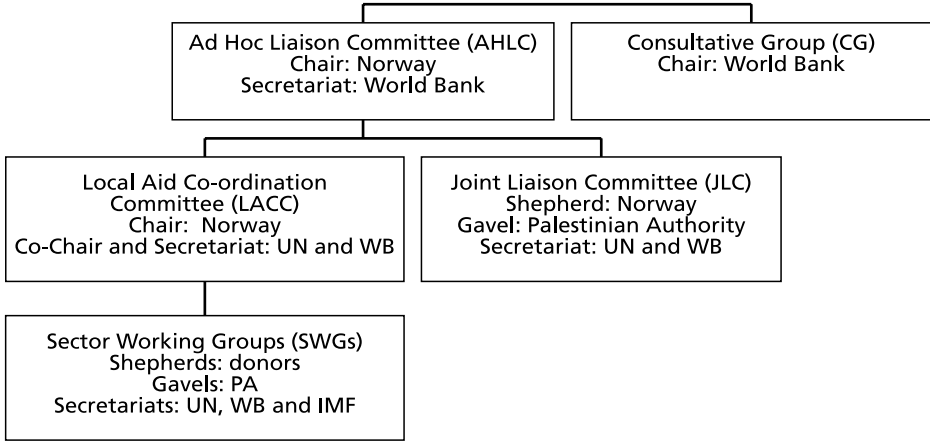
Ad Hoc Liaison Committee (AHLC)
Chair: Norway
Secretariat: World Bank

Consultative Group (CG)
Chair: World Bank

Local Aid Co-ordination Committee (LACC)
Chair: Norway
Co-Chair and Secretariat: UN and WB

Joint Liaison Committee (JLC)
Shepherd: Norway
Gavel: Palestinian Authority
Secretariat: UN and WB

Sector Working Groups (SWGs)
Shepherds: donors
Gavels: PA
Secretariats: UN, WB and IMF